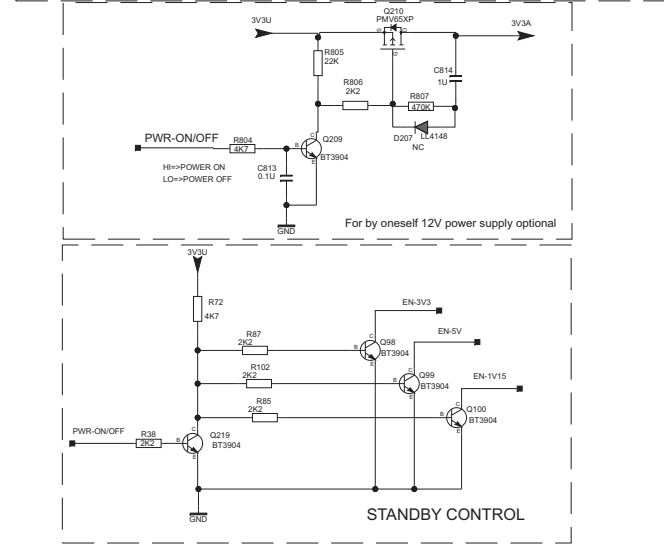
Q210
PMV65XP
3V3U
3V3A
S
G
D
R805
22K
R806
2K2
C814
1U
R807
470K
D207
NC
LL4148
PWR-ON/OFF
R804
4K7
C
B
E
Q209
BT3904
HI=>POWER ON
LO=>POWER OFF
C813
0.1U
GND
For by oneself 12V power supply optional

3V3U
R72
4K7
EN-3V3
R87
2K2
C
B
E
Q98
BT3904
EN-5V
R102
2K2
Q99
BT3904
EN-1V15
R85
2K2
Q100
BT3904
PWR-ON/OFF
R38
2K2
Q219
BT3904
GND
STANDBY CONTROL